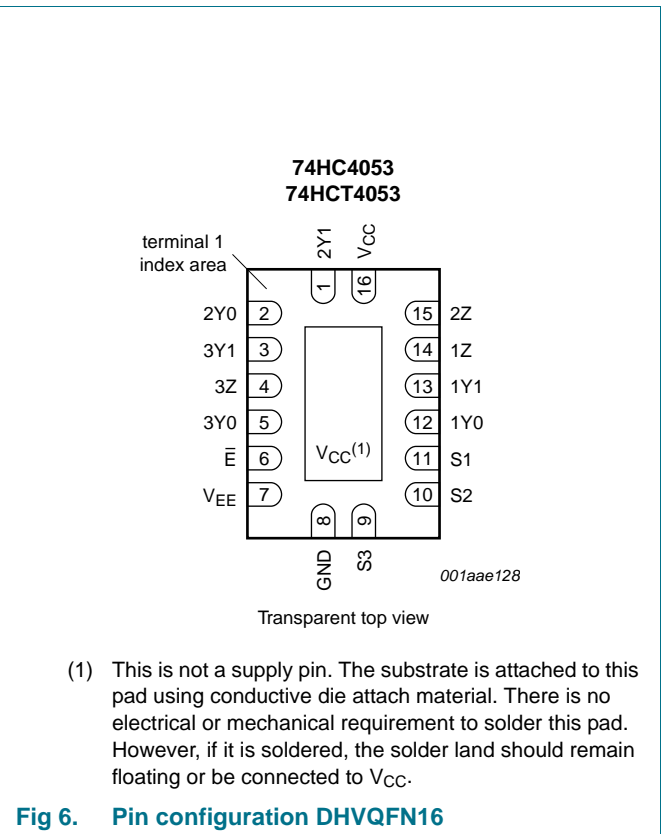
74HC4053
74HCT4053

terminal 1 index area

2Y1 $V_{CC}$

1 16

2Y0 2
3Y1 3
3Z 4
3Y0 5
$\overline{E}$ 6
$V_{EE}$ 7

15 2Z
14 1Z
13 1Y1
12 1Y0
11 S1
10 S2

$V_{CC}^{(1)}$

8 9

GND S3

001aae128

Transparent top view

(1) This is not a supply pin. The substrate is attached to this pad using conductive die attach material. There is no electrical or mechanical requirement to solder this pad. However, if it is soldered, the solder land should remain floating or be connected to $V_{CC}$.

Fig 6. Pin configuration DHVQFN16